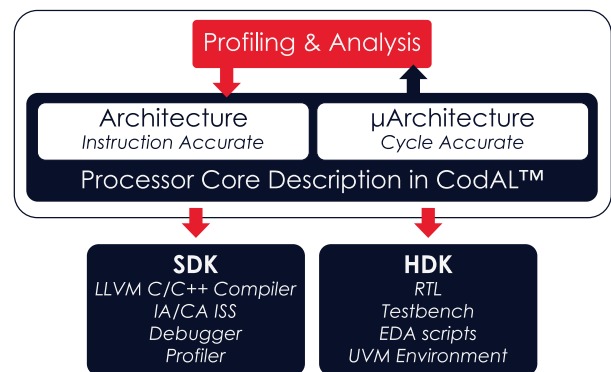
Profiling & Analysis

Architecture
Instruction Accurate

µArchitecture
Cycle Accurate

Processor Core Description in CodAL™

SDK
LLVM C/C++ Compiler
IA/CA ISS
Debugger
Profiler

HDK
RTL
Testbench
EDA scripts
UVM Environment